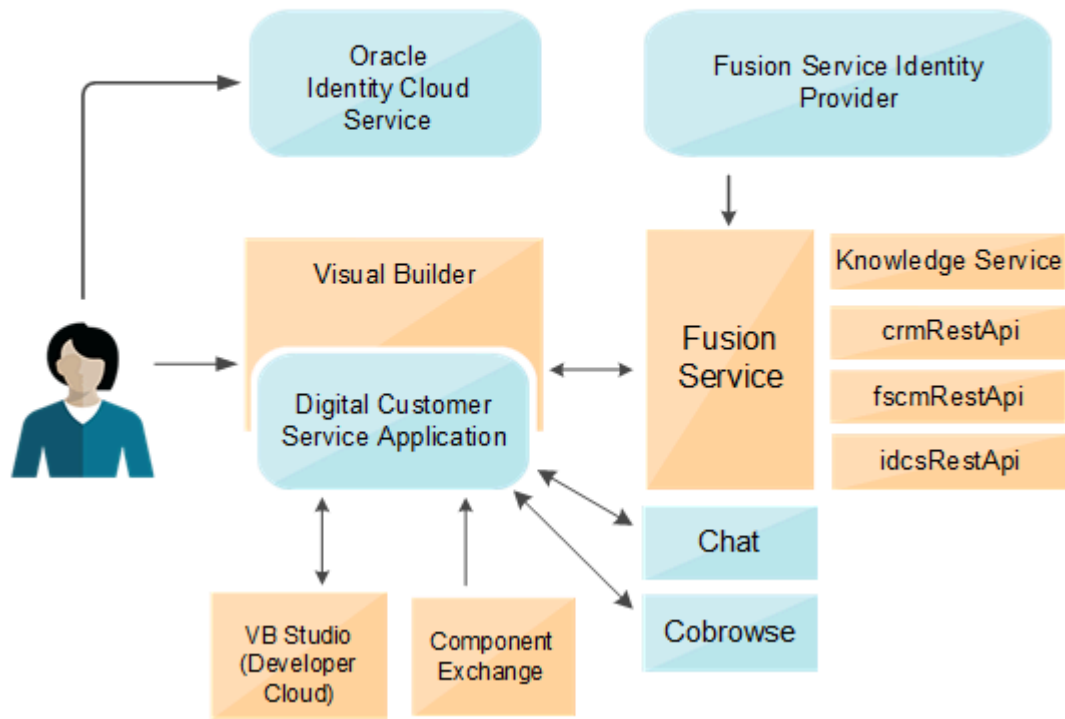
Oracle Identity Cloud Service

Fusion Service Identity Provider

Visual Builder

Digital Customer Service Application

Fusion Service

Knowledge Service

crmRestApi

fscmRestApi

idcsRestApi

Chat

Cobrowse

VB Studio (Developer Cloud)

Component Exchange